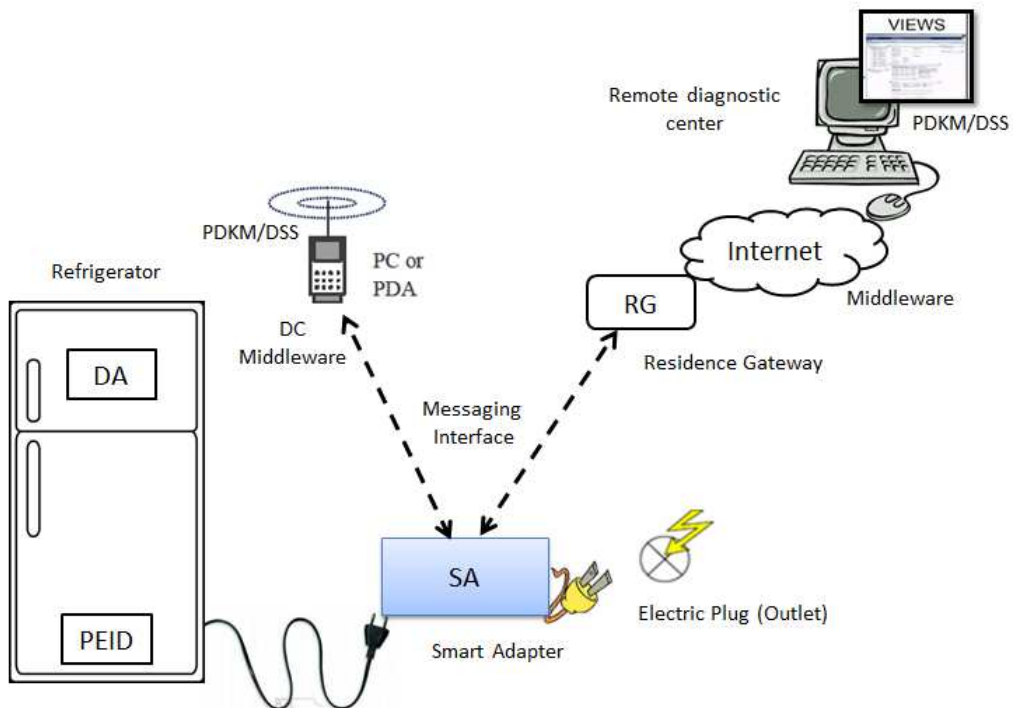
VIEWS

Remote diagnostic center

PDKM/DSS

PDKM/DSS

PC or PDA

Internet

Refrigerator

RG

Middleware

DC Middleware

DA

Residence Gateway

Messaging Interface

SA

Electric Plug (Outlet)

PEID

Smart Adapter